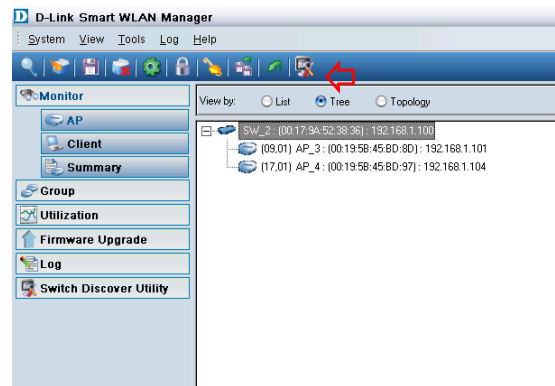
D-Link Smart WLAN Manager

System View Tools Log Help

Monitor
AP
Client
Summary
Group
Utilization
Firmware Upgrade
Log
Switch Discover Utility

View by: List Tree Topology

SW_2 : (00:17:9A:52:38:36) : 192.168.1.100
(09,01) AP_3 : (00:19:5B:45:BD:8D) : 192.168.1.101
(17,01) AP_4 : (00:19:5B:45:BD:97) : 192.168.1.104